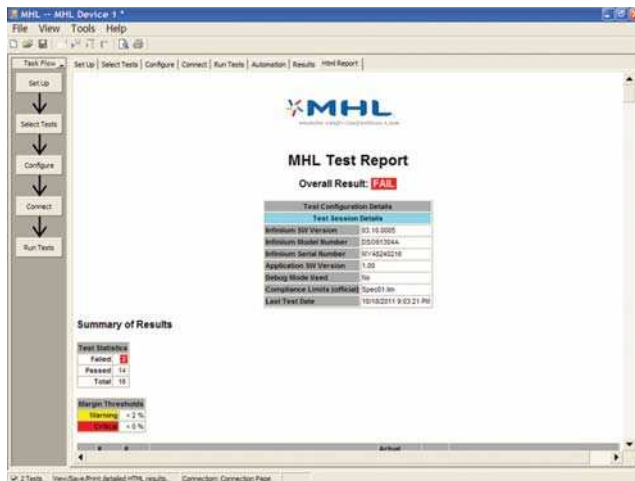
MHL -- MHL Device 1 *

File View Tools Help

Task Flow

Set Up | Select Tests | Configure | Connect | Run Tests | Automation | Results | Html Report

Set Up

Select Tests

Configure

Connect

Run Tests

MHL

mobile high-definition link

MHL Test Report

Overall Result: FAIL

| Test Configuration Details | |
|---|---|
| Test Session Details | |
| Infiniium SW Version | 03.10.0005 |
| Infiniium Model Number | DSO91304A |
| Infiniium Serial Number | MY48240216 |
| Application SW Version | 1.00 |
| Debug Mode Used | No |
| Compliance Limits (official) | Spec01.lim |
| Last Test Date | 10/10/2011 9:03:21 PM |

Summary of Results

| Test Statistics | |
|---|---|
| Failed | 2 |
| Passed | 14 |
| Total | 16 |

| Margin Thresholds | |
|---|---|
| Warning | < 2 % |
| Critical | < 0 % |

Actual

2 Tests | View/Save/Print detailed HTML results. | Connection: Connection Page